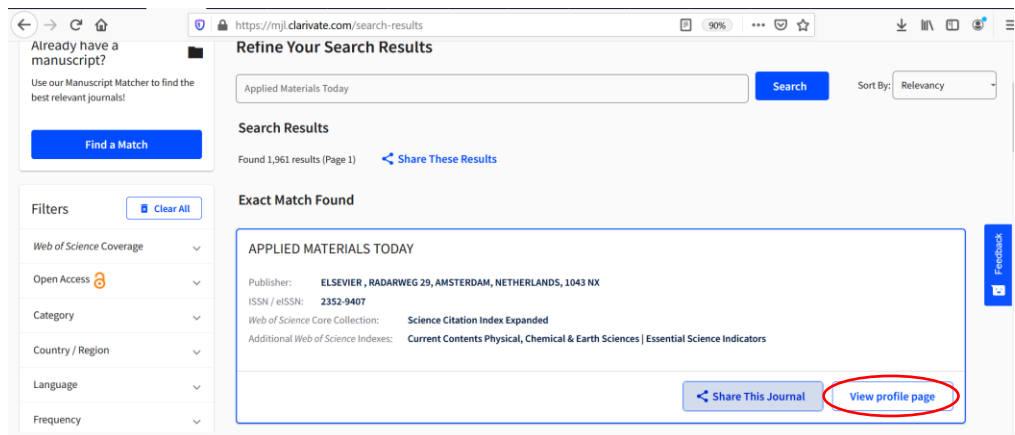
https://mjl.clarivate.com/search-results

90%

Already have a manuscript?

Use our Manuscript Matcher to find the best relevant journals!

Find a Match

Filters

Clear All

Web of Science Coverage

Open Access

Category

Country / Region

Language

Frequency

Refine Your Search Results

Applied Materials Today

Search

Sort By: Relevancy

Search Results

Found 1,961 results (Page 1)

Share These Results

Exact Match Found

APPLIED MATERIALS TODAY

Publisher: ELSEVIER , RADARWEG 29, AMSTERDAM, NETHERLANDS, 1043 NX

ISSN / eISSN: 2352-9407

Web of Science Core Collection: Science Citation Index Expanded

Additional Web of Science Indexes: Current Contents Physical, Chemical & Earth Sciences | Essential Science Indicators

Share This Journal

View profile page

Feedback